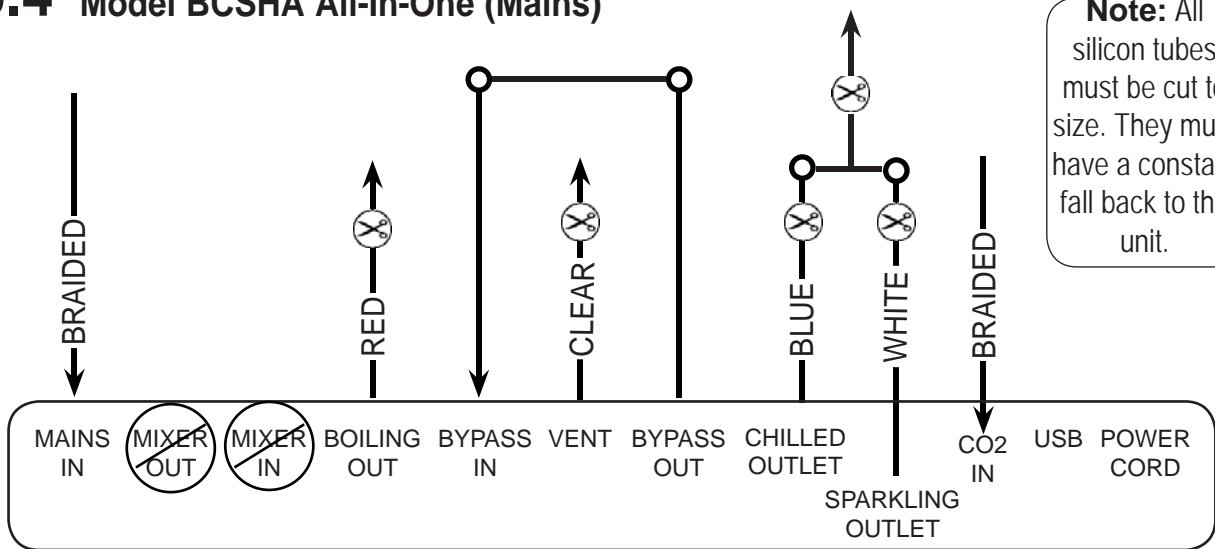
.4 Model BCSHA All-In-One (Mains)

Note: All silicon tubes must be cut t size. They mu have a consta fall back to th unit.

BRAIDED

RED

CLEAR

BLUE

WHITE

BRAIDED

MAINS IN

MIXER OUT

MIXER IN

BOILING OUT

BYPASS IN

VENT

BYPASS OUT

CHILLED OUTLET

SPARKLING OUTLET

CO2 IN

USB

POWER CORD